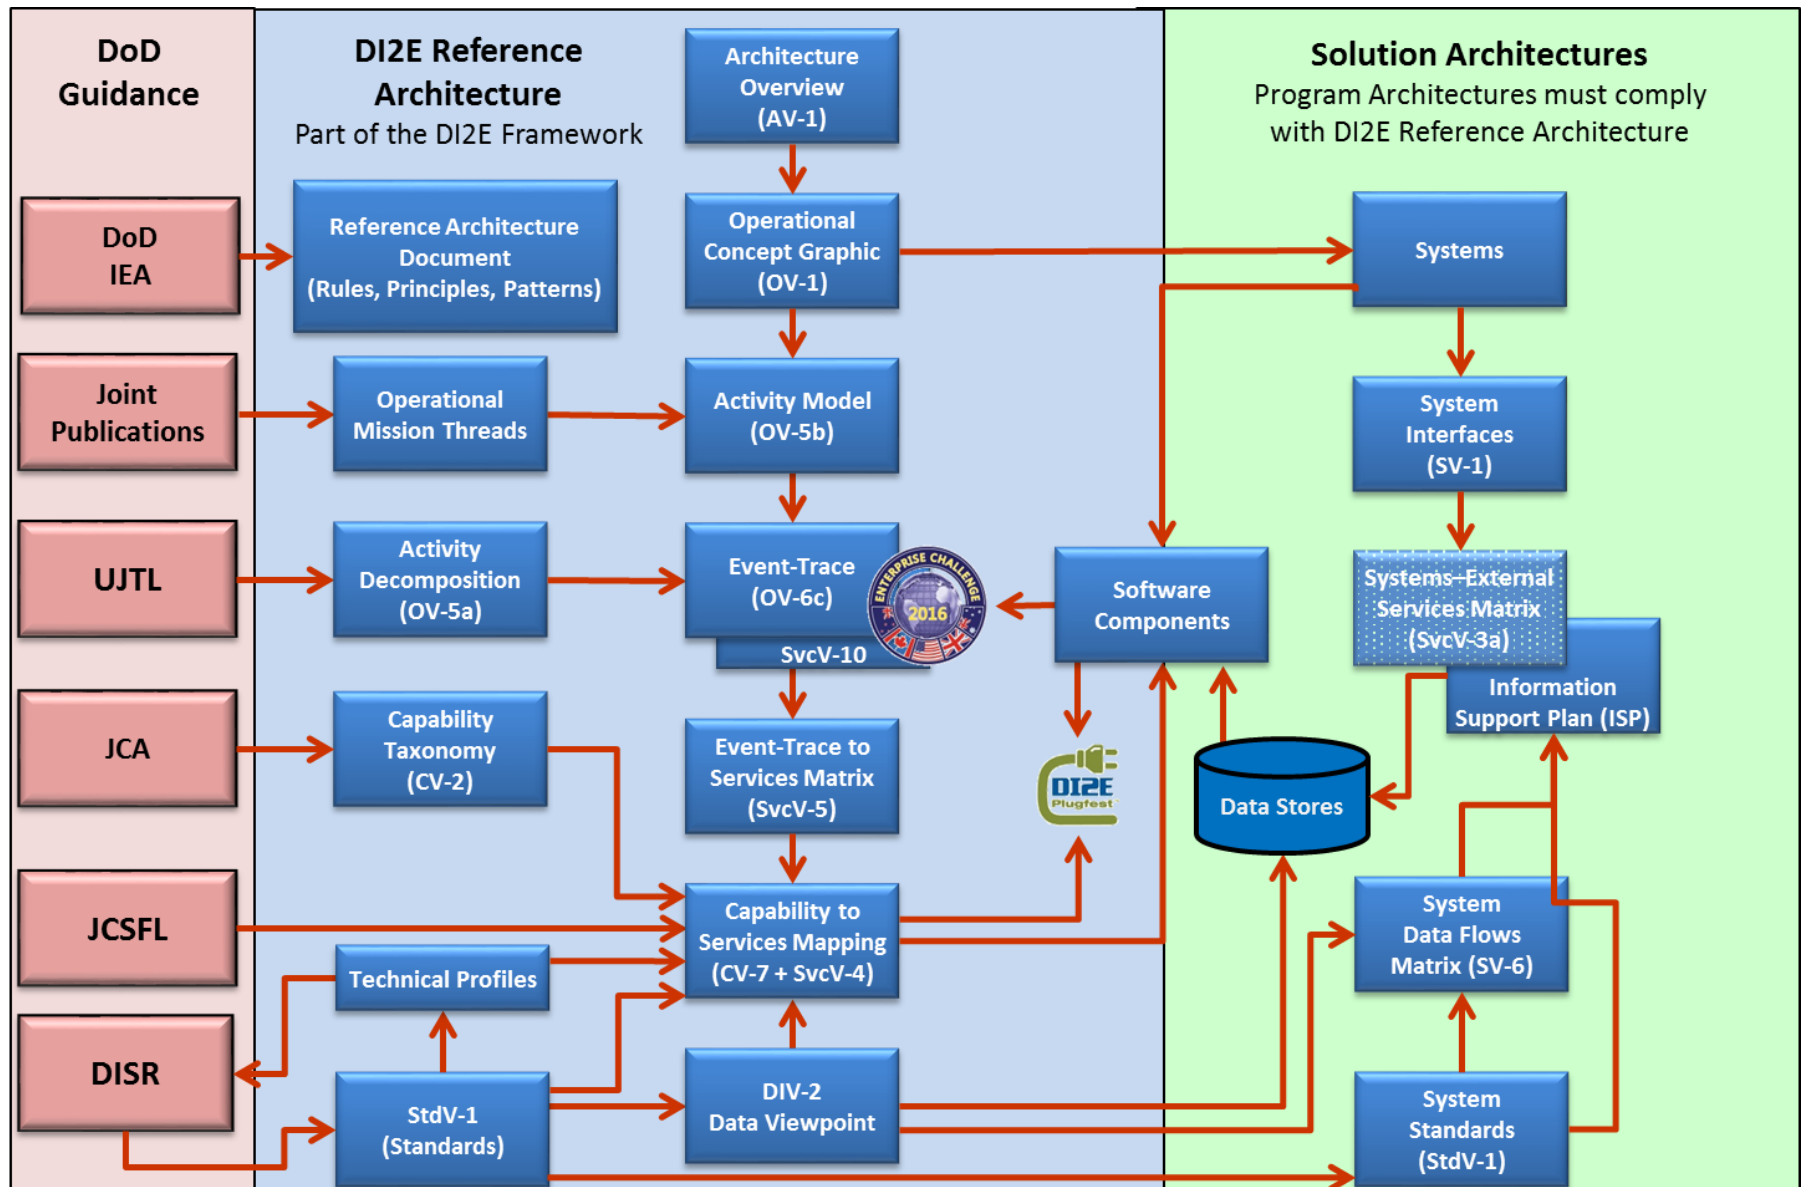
DoD Guidance

DoD IEA

Joint Publications

UJTL

JCA

JCSFL

DISR

DI2E Reference Architecture
Part of the DI2E Framework

Reference Architecture Document (Rules, Principles, Patterns)

Operational Mission Threads

Activity Decomposition (OV-5a)

Capability Taxonomy (CV-2)

Technical Profiles

StdV-1 (Standards)

Architecture Overview (AV-1)

Operational Concept Graphic (OV-1)

Activity Model (OV-5b)

Event-Trace (OV-6c)

SvcV-10

ENTERPRISE CHALLENGE 2016

Event-Trace to Services Matrix (SvcV-5)

Capability to Services Mapping (CV-7 + SvcV-4)

DIV-2 Data Viewpoint

Software Components

DI2E Plugfest

Solution Architectures
Program Architectures must comply with DI2E Reference Architecture

Systems

System Interfaces (SV-1)

Systems-External Services Matrix (SvcV-3a)

Information Support Plan (ISP)

Data Stores

System Data Flows Matrix (SV-6)

System Standards (StdV-1)